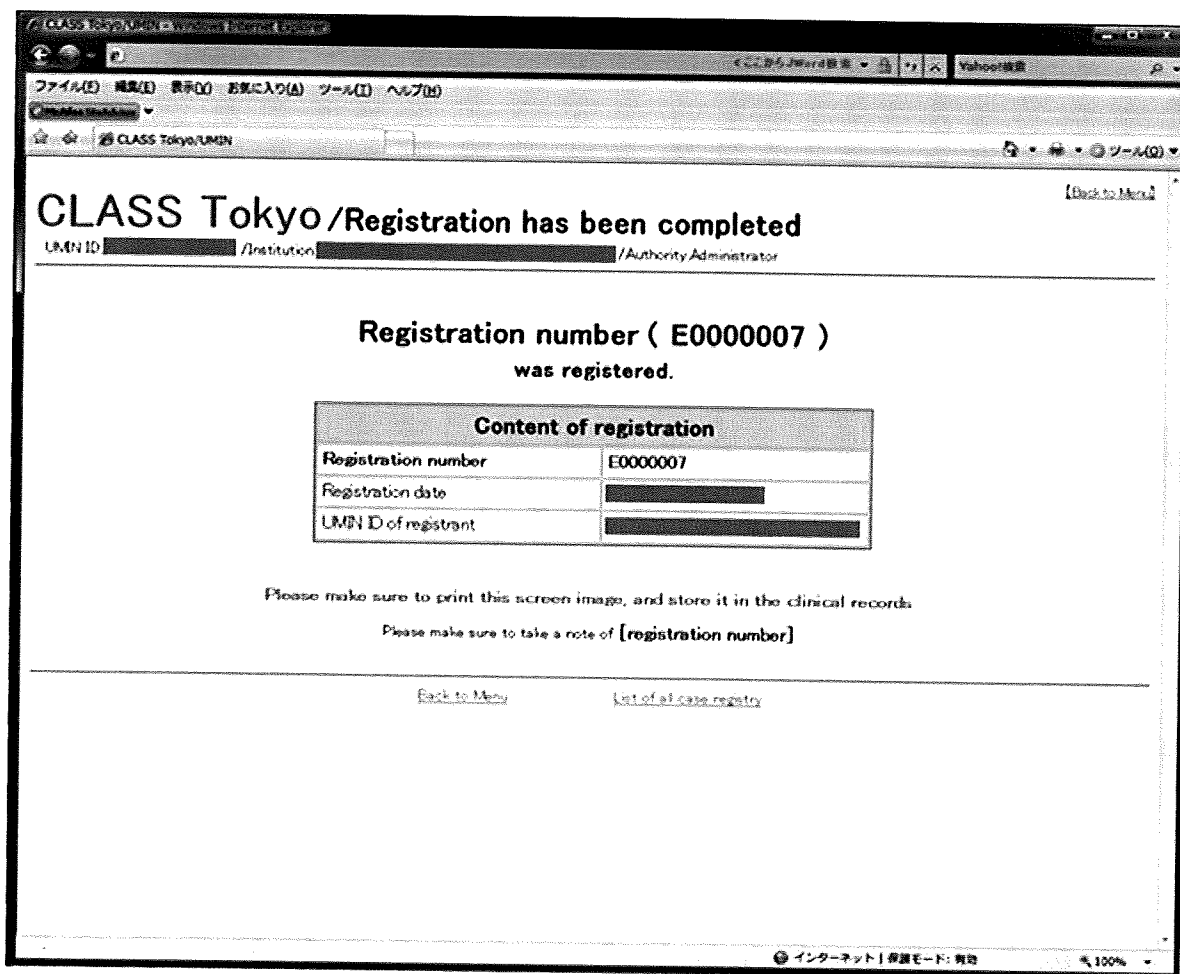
CLASS Tokyo/UMIN - Windows Internet Explorer

Yahoo!検索

ファイル(F) 編集(E) 表示(V) お気に入り(A) ツール(T) ヘルプ(H)

CLASS Tokyo/UMIN

ツール(O)

[Back to Menu]

CLASS Tokyo /Registration has been completed

UMIN ID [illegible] /Institution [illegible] /Authority Administrator

Registration number ( E0000007 )

was registered.

| Content of registration | |
|---|---|
| Registration number | E0000007 |
| Registration date | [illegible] |
| UMIN ID of registrant | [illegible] |

Please make sure to print this screen image, and store it in the clinical records

Please make sure to take a note of [registration number]

Back to Menu List of all case registry

インターネット | 保護モード: 有効 100%